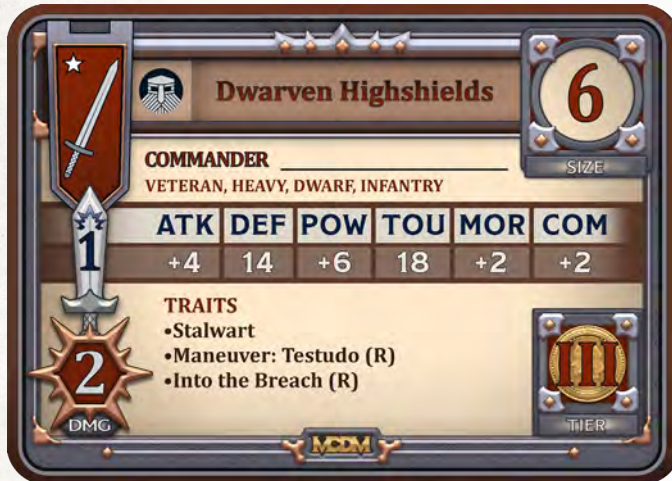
Dwarven Highshields

6

SIZE

COMMANDER

VETERAN, HEAVY, DWARF, INFANTRY

1

| ATK | DEF | POW | TOU | MOR | COM |
|---|---|---|---|---|---|
| +4 | 14 | +6 | 18 | +2 | +2 |

2

DMG

TRAITS
•Stalwart
•Maneuver: Testudo (R)
•Into the Breach (R)

III

TIER

MCDM